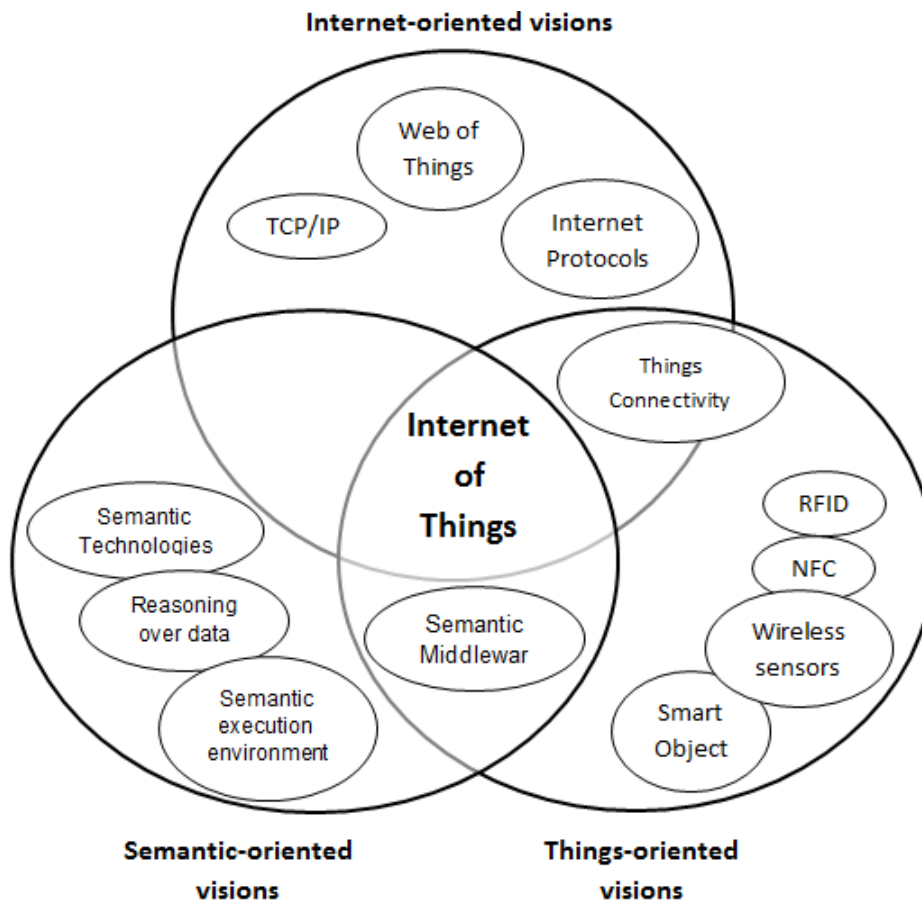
Internet-oriented visions

Web of Things

TCP/IP

Internet Protocols

Things Connectivity

Internet of Things

Semantic Technologies

Reasoning over data

Semantic execution environment

Semantic Middlewar

RFID

NFC

Wireless sensors

Smart Object

Semantic-oriented visions

Things-oriented visions